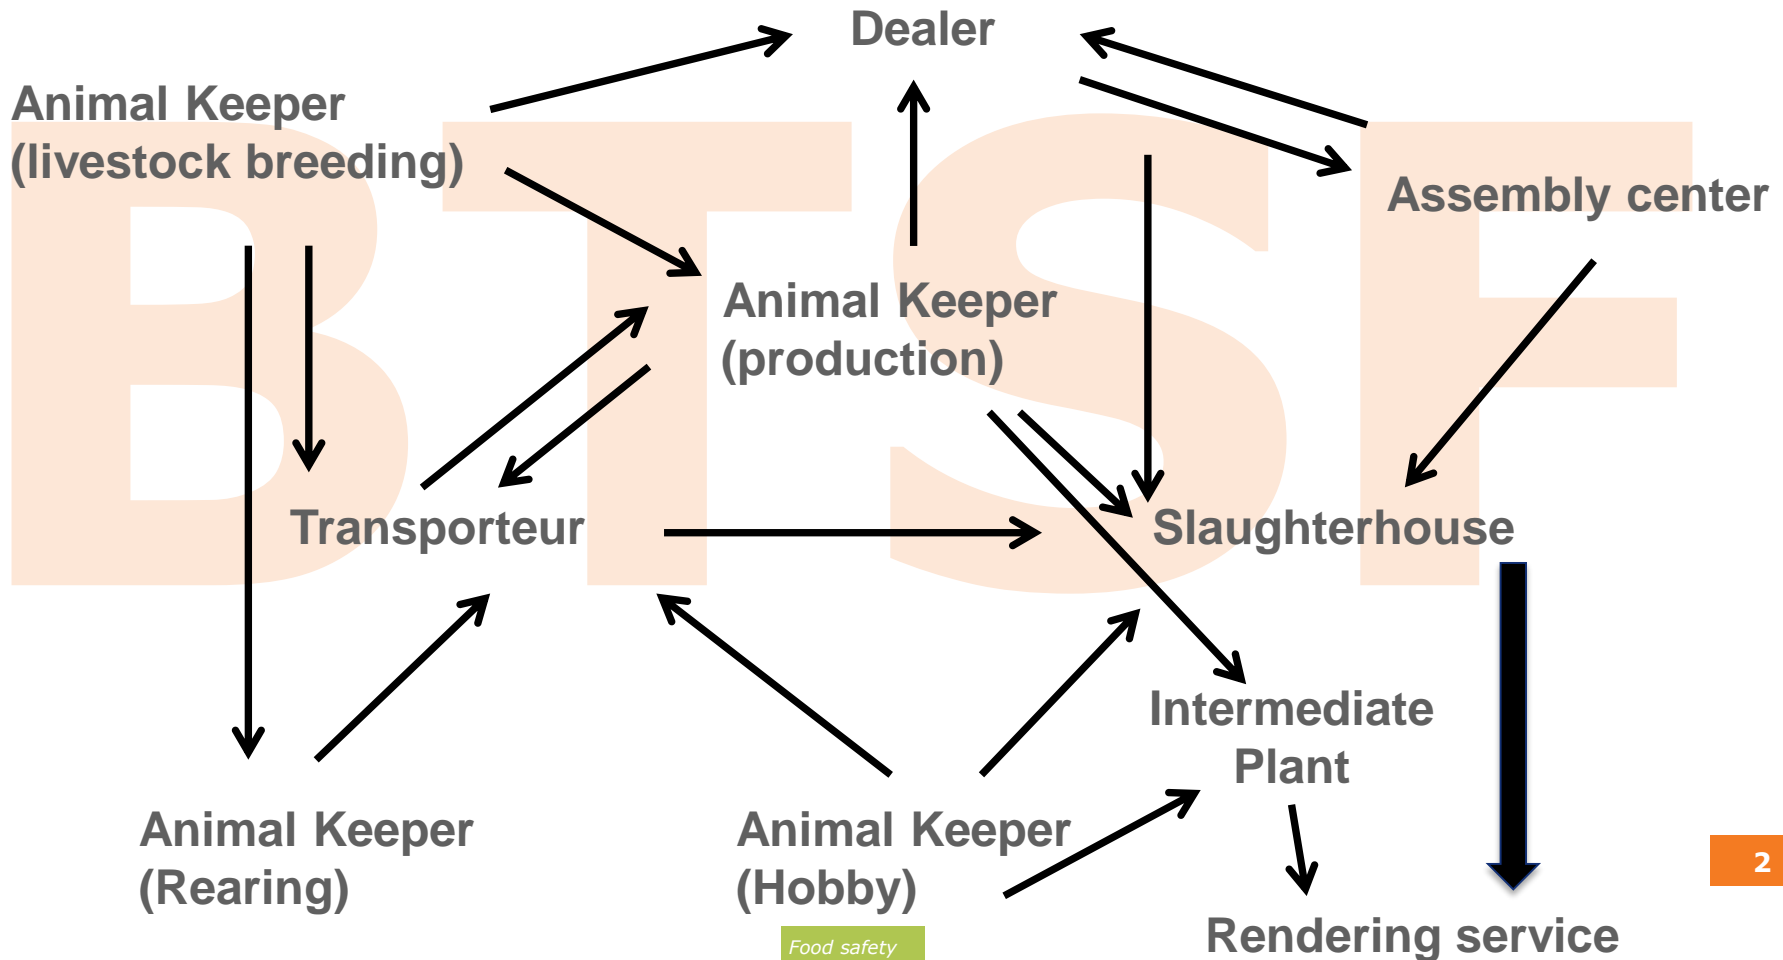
BTSF

Dealer

Animal Keeper (livestock breeding)

Assembly center

Animal Keeper (production)

Transporteur

Slaughterhouse

Intermediate Plant

Animal Keeper (Rearing)

Animal Keeper (Hobby)

Rendering service

2

Food safety